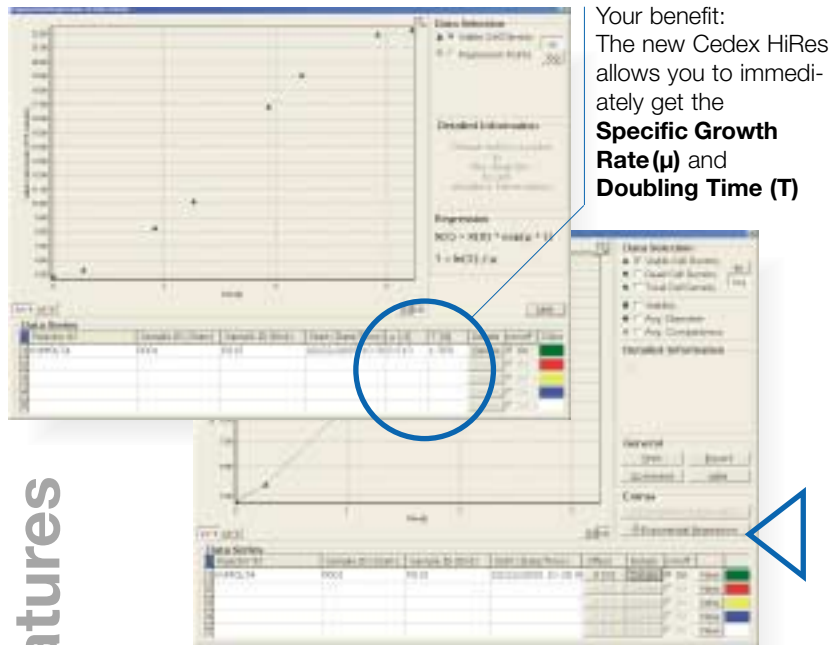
Your benefit:
The new Cedex HiRes allows you to immediately get the **Specific Growth Rate (μ)** and **Doubling Time (T)**

Data Selection

Detailed Information

Regression

Data Series

Data Selection

Detailed Information

General

Curve

Data Series

atures